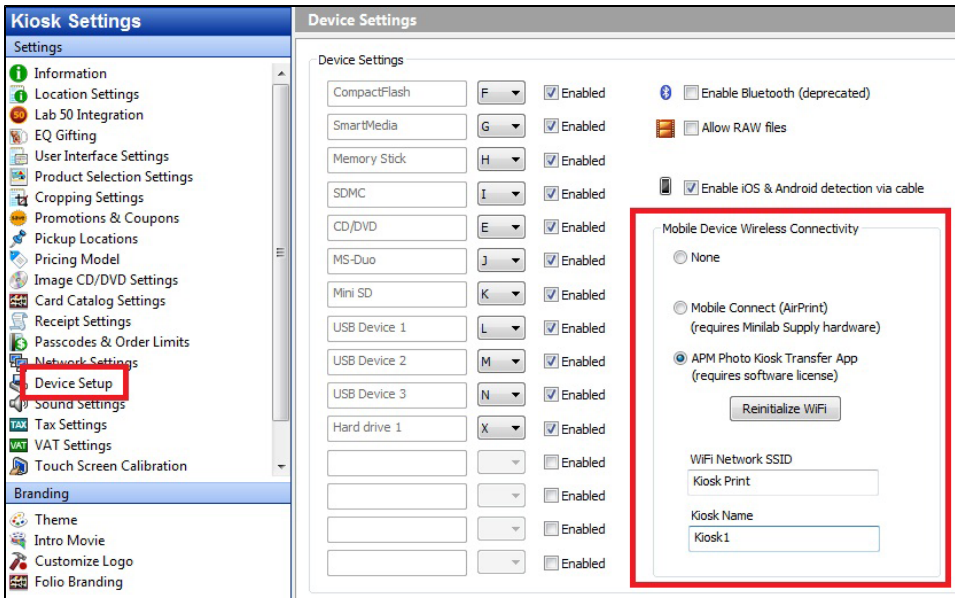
Kiosk Settings

Settings

Information
Location Settings
Lab 50 Integration
EQ Gifting
User Interface Settings
Product Selection Settings
Cropping Settings
Promotions & Coupons
Pickup Locations
Pricing Model
Image CD/DVD Settings
Card Catalog Settings
Receipt Settings
Passcodes & Order Limits
Network Settings
Device Setup
Sound Settings
Tax Settings
VAT Settings
Touch Screen Calibration

Branding

Theme
Intro Movie
Customize Logo
Folio Branding

Device Settings

Device Settings

| | | |
|---|---|---|
| CompactFlash | F | Enabled |
| SmartMedia | G | Enabled |
| Memory Stick | H | Enabled |
| SDMC | I | Enabled |
| CD/DVD | E | Enabled |
| MS-Duo | J | Enabled |
| Mini SD | K | Enabled |
| USB Device 1 | L | Enabled |
| USB Device 2 | M | Enabled |
| USB Device 3 | N | Enabled |
| Hard drive 1 | X | Enabled |
| | | Enabled |
| | | Enabled |
| | | Enabled |
| | | Enabled |

Enable Bluetooth (deprecated)

Allow RAW files

Enable iOS & Android detection via cable

Mobile Device Wireless Connectivity

None

Mobile Connect (AirPrint)
(requires Minilab Supply hardware)

APM Photo Kiosk Transfer App
(requires software license)

Reinitialize WiFi

WiFi Network SSID

Kiosk Print

Kiosk Name

Kiosk1